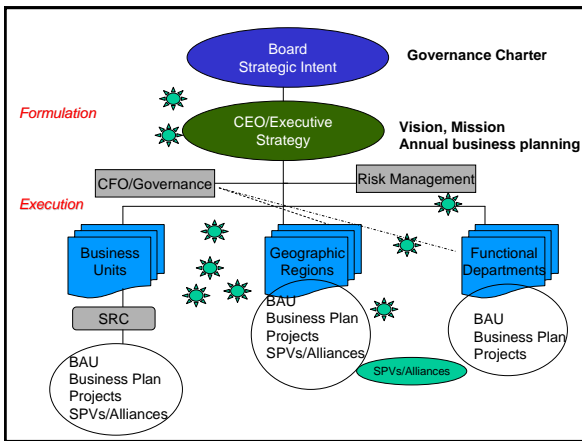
Board
Strategic Intent

Governance Charter

Formulation

CEO/Executive
Strategy

Vision, Mission
Annual business planning

CFO/Governance

Risk Management

Execution

Business Units

Geographic Regions

Functional Departments

SRC

BAU
Business Plan
Projects
SPVs/Alliances

BAU
Business Plan
Projects
SPVs/Alliances

BAU
Business Plan
Projects

SPVs/Alliances